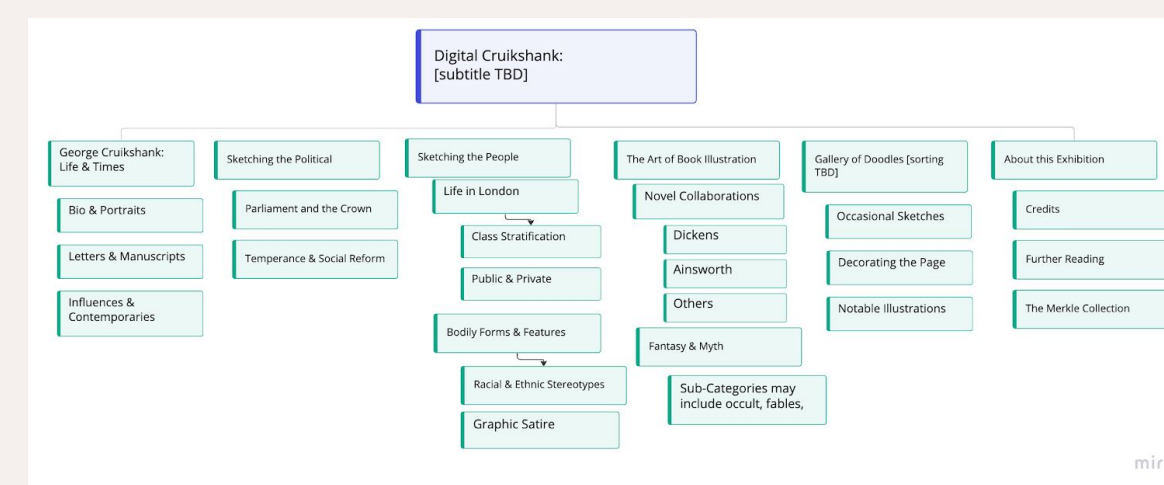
Digital Cruikshank:
[subtitle TBD]

George Cruikshank: Life & Times

Bio & Portraits

Letters & Manuscripts

Influences & Contemporaries

Sketching the Political

Parliament and the Crown

Temperance & Social Reform

Sketching the People

Life in London

Class Stratification

Public & Private

Bodily Forms & Features

Racial & Ethnic Stereotypes

Graphic Satire

The Art of Book Illustration

Novel Collaborations

Dickens

Ainsworth

Others

Fantasy & Myth

Sub-Categories may include occult, fables,

Gallery of Doodles [sorting TBD]

Occasional Sketches

Decorating the Page

Notable Illustrations

About this Exhibition

Credits

Further Reading

The Merkle Collection

mir